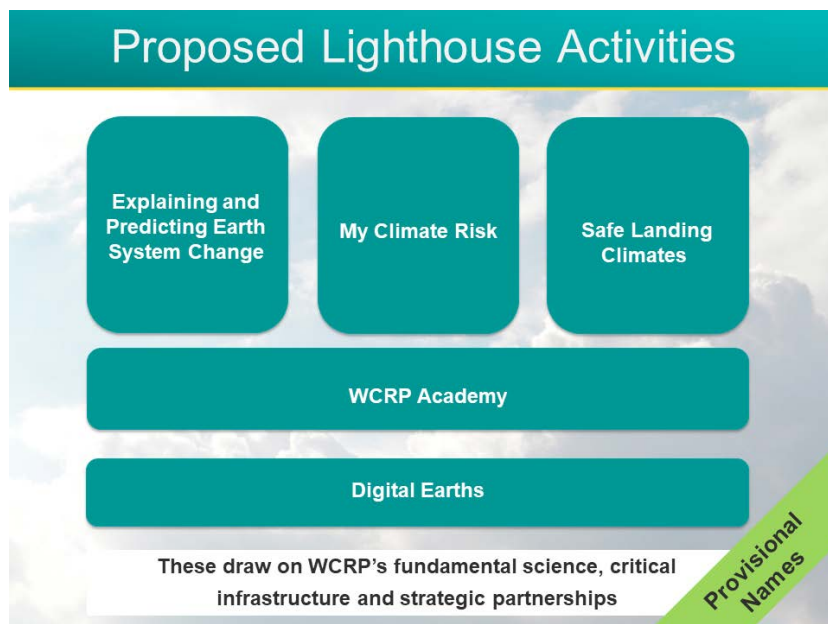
Proposed Lighthouse Activities

Explaining and Predicting Earth System Change

My Climate Risk

Safe Landing Climates

WCRP Academy

Digital Earths

These draw on WCRP's fundamental science, critical infrastructure and strategic partnerships

Provisional Names